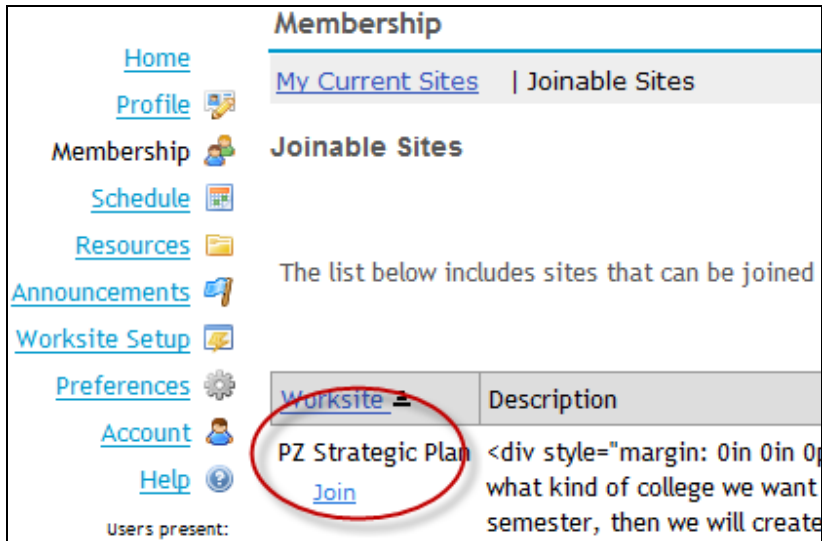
Home
Profile
Membership
Schedule
Resources
Announcements
Worksite Setup
Preferences
Account
Help

Users present:

Membership

My Current Sites | Joinable Sites

Joinable Sites

The list below includes sites that can be joined

| Worksite | Description |
|---|---|
| PZ Strategic Plan Join | <div style="margin: 0in 0in 0p what kind of college we want semester, then we will create |